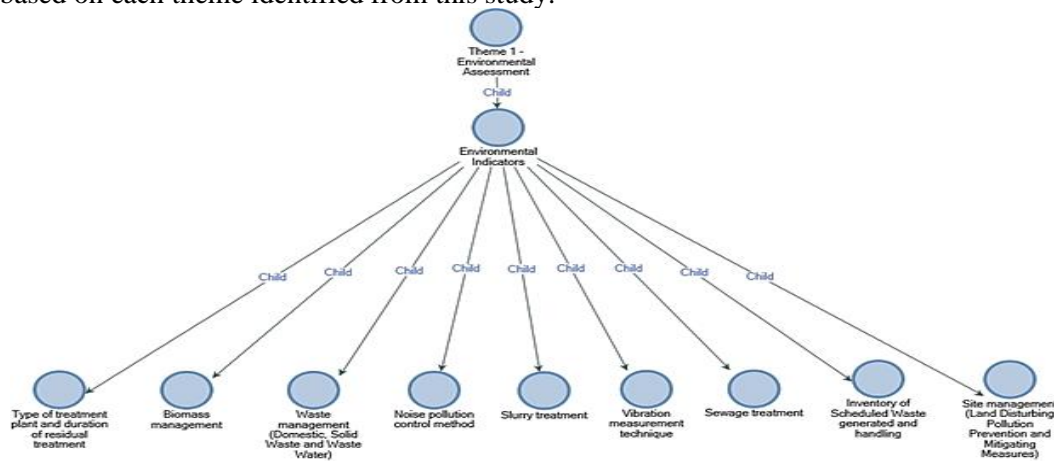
based on each theme identified from this study.

Theme 1 - Environmental Assessment

Child

Environmental Indicators

Child Child Child Child Child Child Child Child Child

Type of treatment plant and duration of residual treatment

Biomass management

Waste management (Domestic, Solid Waste and Waste Water)

Noise pollution control method

Slurry treatment

Vibration measurement technique

Sewage treatment

Inventory of Scheduled Waste generated and handling

Site managemen (Land Disturbing Pollution Prevention and Mitigating Measures)